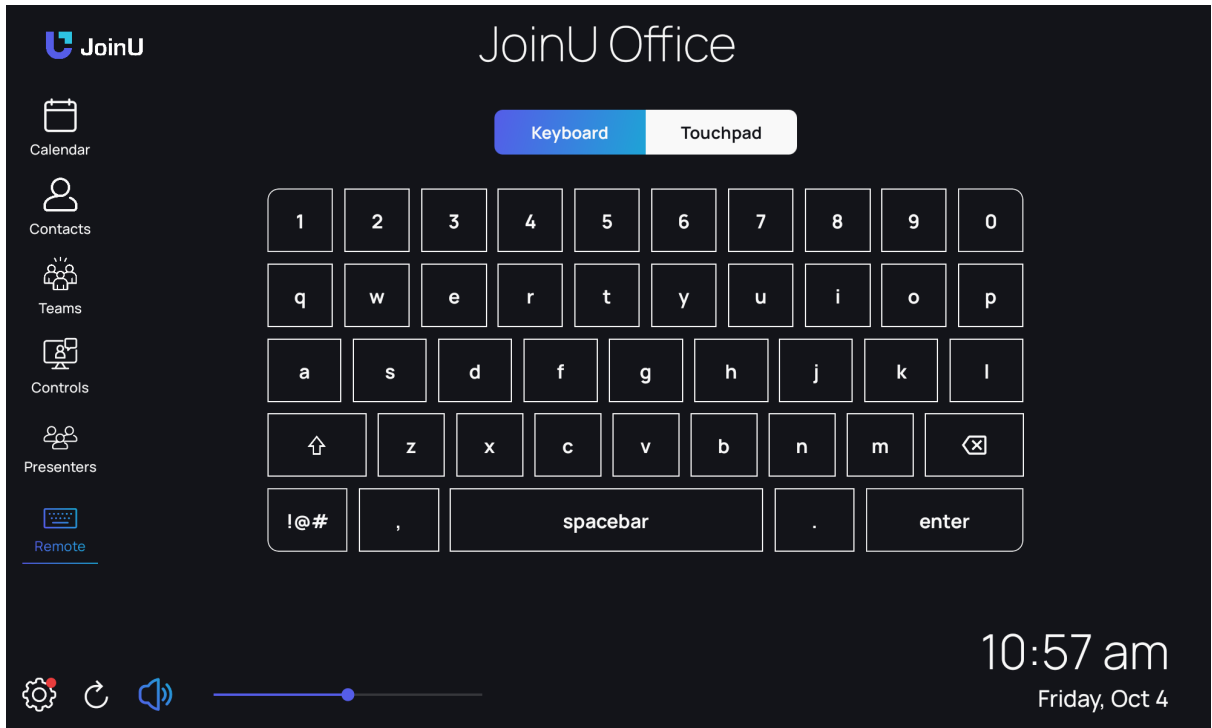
JoinU

JoinU Office

Calendar

Contacts

Teams

Controls

Presenters

Remote

Keyboard Touchpad

1 2 3 4 5 6 7 8 9 0

q w e r t y u i o p

a s d f g h j k l

z x c v b n m

!@# , spacebar . enter

10:57 am

Friday, Oct 4